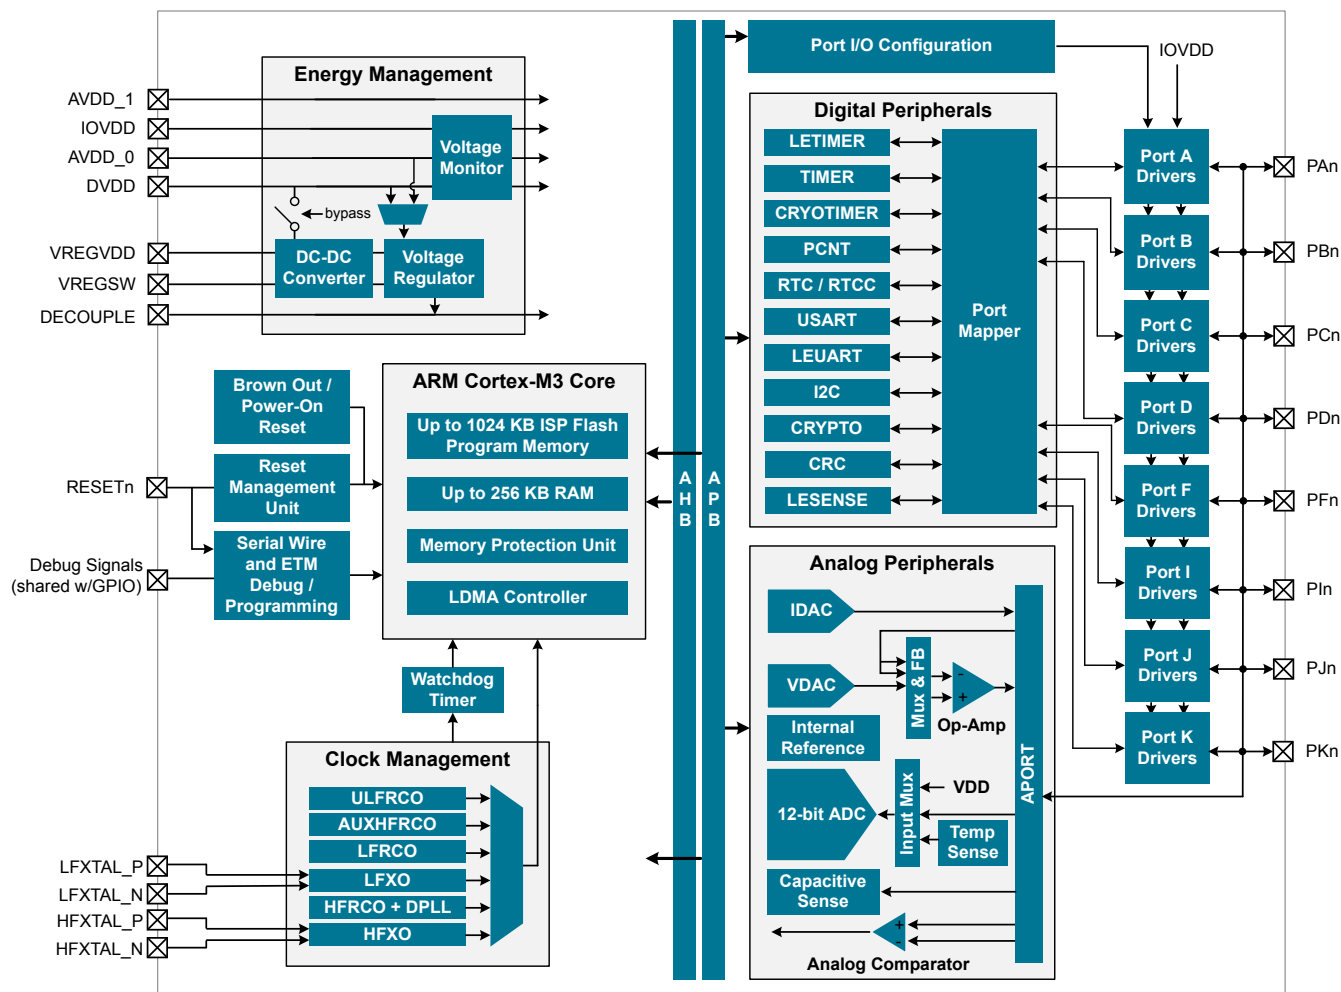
Energy Management

AVDD_1
IOVDD
AVDD_0
DVDD
VREGVDD
VREGSW
DECOUPLE

Voltage Monitor

bypass

DC-DC Converter

Voltage Regulator

Brown Out / Power-On Reset

Reset Management Unit

RESETn

Debug Signals (shared w/GPIO)

Serial Wire and ETM Debug / Programming

ARM Cortex-M3 Core

Up to 1024 KB ISP Flash Program Memory

Up to 256 KB RAM

Memory Protection Unit

LDMA Controller

Watchdog Timer

Clock Management

ULFRCO
AUXHFRCO
LFRCO
LFXO
HFRCO + DPLL
HFXO

LFXTAL_P
LFXTAL_N
HFXTAL_P
HFXTAL_N

A H B

A P B

Port I/O Configuration

IOVDD

Digital Peripherals

LETIMER
TIMER
CRYOTIMER
PCNT
RTC / RTCC
USART
LEUART
I2C
CRYPTO
CRC
LESENSE

Port Mapper

Port A Drivers
Port B Drivers
Port C Drivers
Port D Drivers
Port F Drivers
Port I Drivers
Port J Drivers
Port K Drivers

PAn
PBn
PCn
PDn
PFn
PIn
PJn
PKn

Analog Peripherals

IDAC

VDAC

Mux & FB

Op-Amp

Internal Reference

VDD

12-bit ADC

Input Mux

Temp Sense

APORT

Capacitive Sense

Analog Comparator